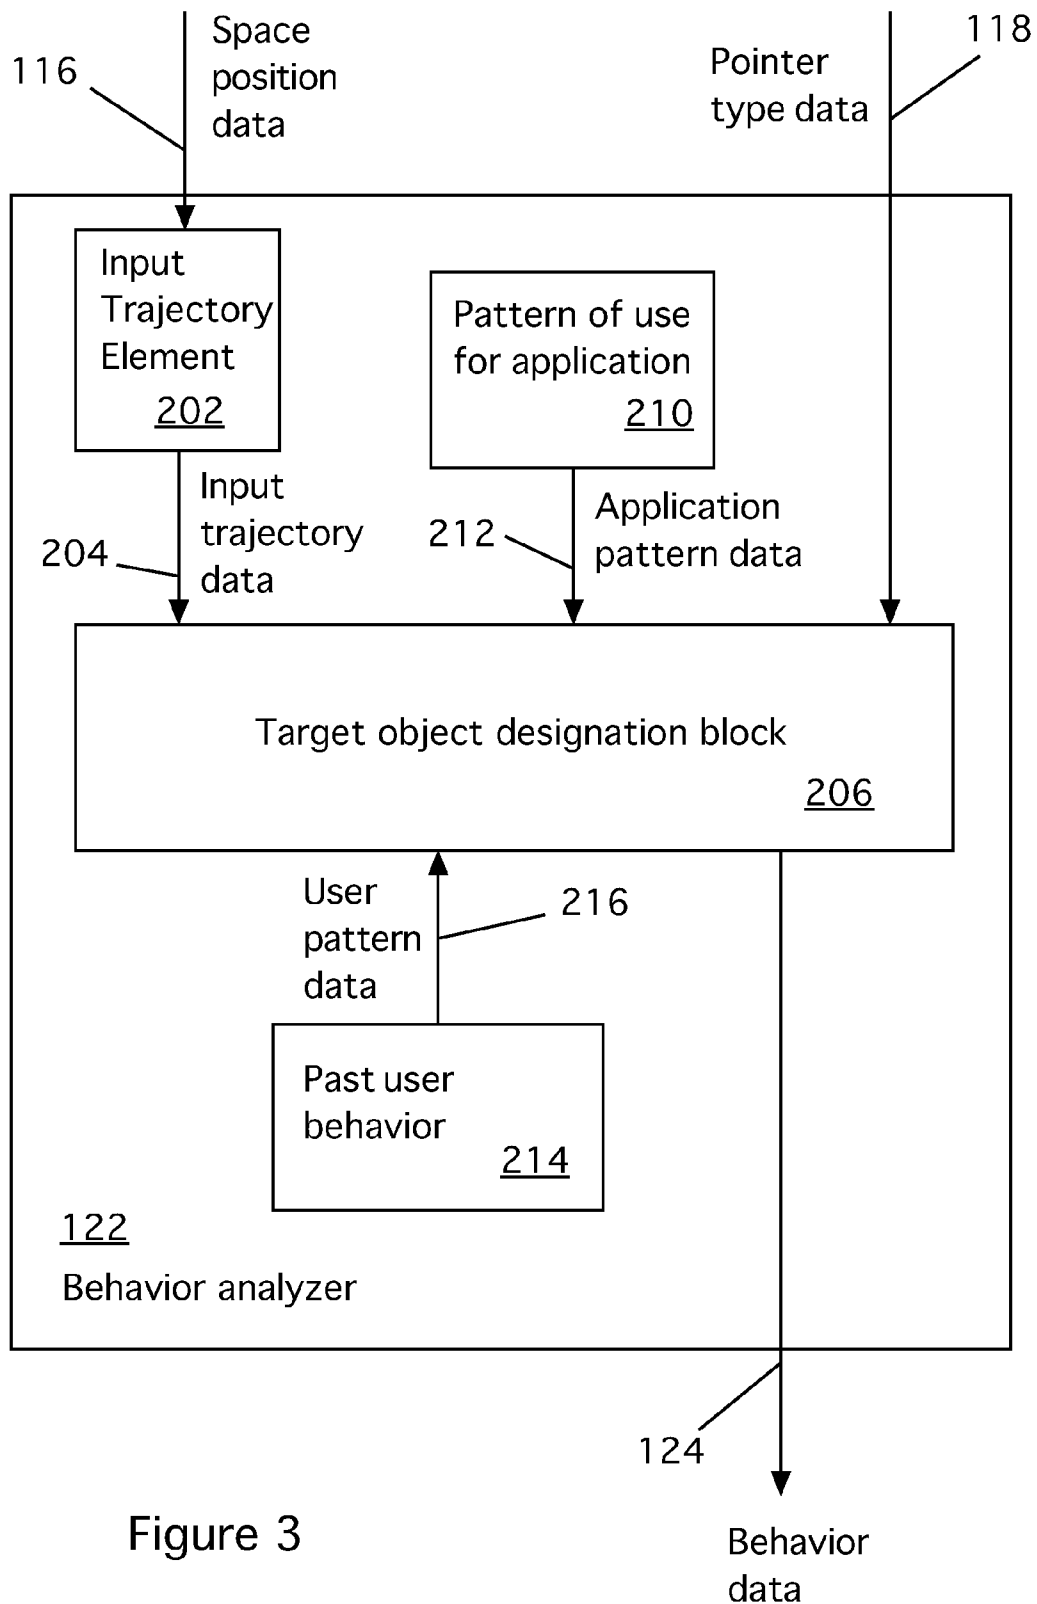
116

Space position data

118

Pointer type data

Input Trajectory Element

202

Pattern of use for application

210

Input trajectory data

204

212

Application pattern data

Target object designation block

206

User pattern data

216

Past user behavior

214

122

Behavior analyzer

124

Figure 3

Behavior data